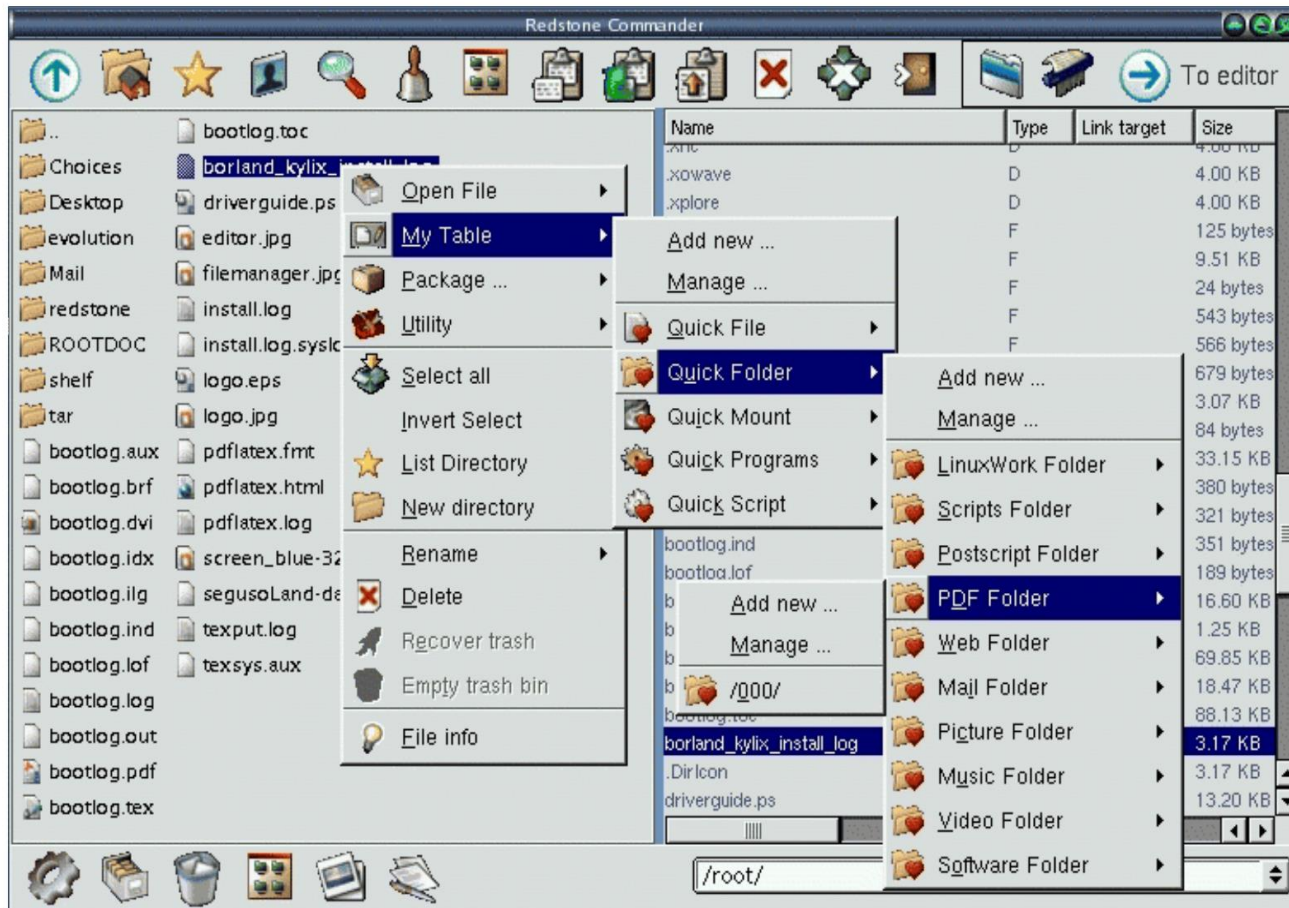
Redstone Commander

To editor

..
Choices
Desktop
evolution
Mail
redstone
ROOTDOC
shelf
tar
bootlog.aux
bootlog.brf
bootlog.dvi
bootlog.idx
bootlog.ilg
bootlog.ind
bootlog.lof
bootlog.log
bootlog.out
bootlog.pdf
bootlog.tex

bootlog.toc
borland_kylix_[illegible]
driverguide.ps
editor.jpg
filemanager.jpg
install.log
install.log.syslo
logo.eps
logo.jpg
pdflatex.fmt
pdflatex.html
pdflatex.log
screen_blue-32
segusoLand-da
texput.log
texsys.aux

Open File
My Table
Package ...
Utility
Select all
Invert Select
List Directory
New directory
Rename
Delete
Recover trash
Empty trash bin
File info

Add new ...
Manage ...
Quick File
Quick Folder
Quick Mount
Quick Programs
Quick Script

Add new ...
Manage ...
LinuxWork Folder
Scripts Folder
Postscript Folder
PDF Folder
Web Folder
Mail Folder
Picture Folder
Music Folder
Video Folder
Software Folder

Add new ...
Manage ...
/000/

| Name | Type | Link target | Size |
|---|---|---|---|
| .xnc | D | | 4.00 KB |
| .xowave | D | | 4.00 KB |
| .xplore | D | | 4.00 KB |
| | F | | 125 bytes |
| | F | | 9.51 KB |
| | F | | 24 bytes |
| | F | | 543 bytes |
| | F | | 566 bytes |
| | | | 679 bytes |
| | | | 3.07 KB |
| | | | 84 bytes |
| | | | 33.15 KB |
| | | | 380 bytes |
| | | | 321 bytes |
| bootlog.ind | | | 351 bytes |
| bootlog.lof | | | 189 bytes |
| b | | | 16.60 KB |
| b | | | 1.25 KB |
| b | | | 69.85 KB |
| b | | | 18.47 KB |
| bootlog.toc | | | 88.13 KB |
| borland_kylix_install_log | | | 3.17 KB |
| .DirIcon | | | 3.17 KB |
| driverguide.ps | | | 13.20 KB |

/root/